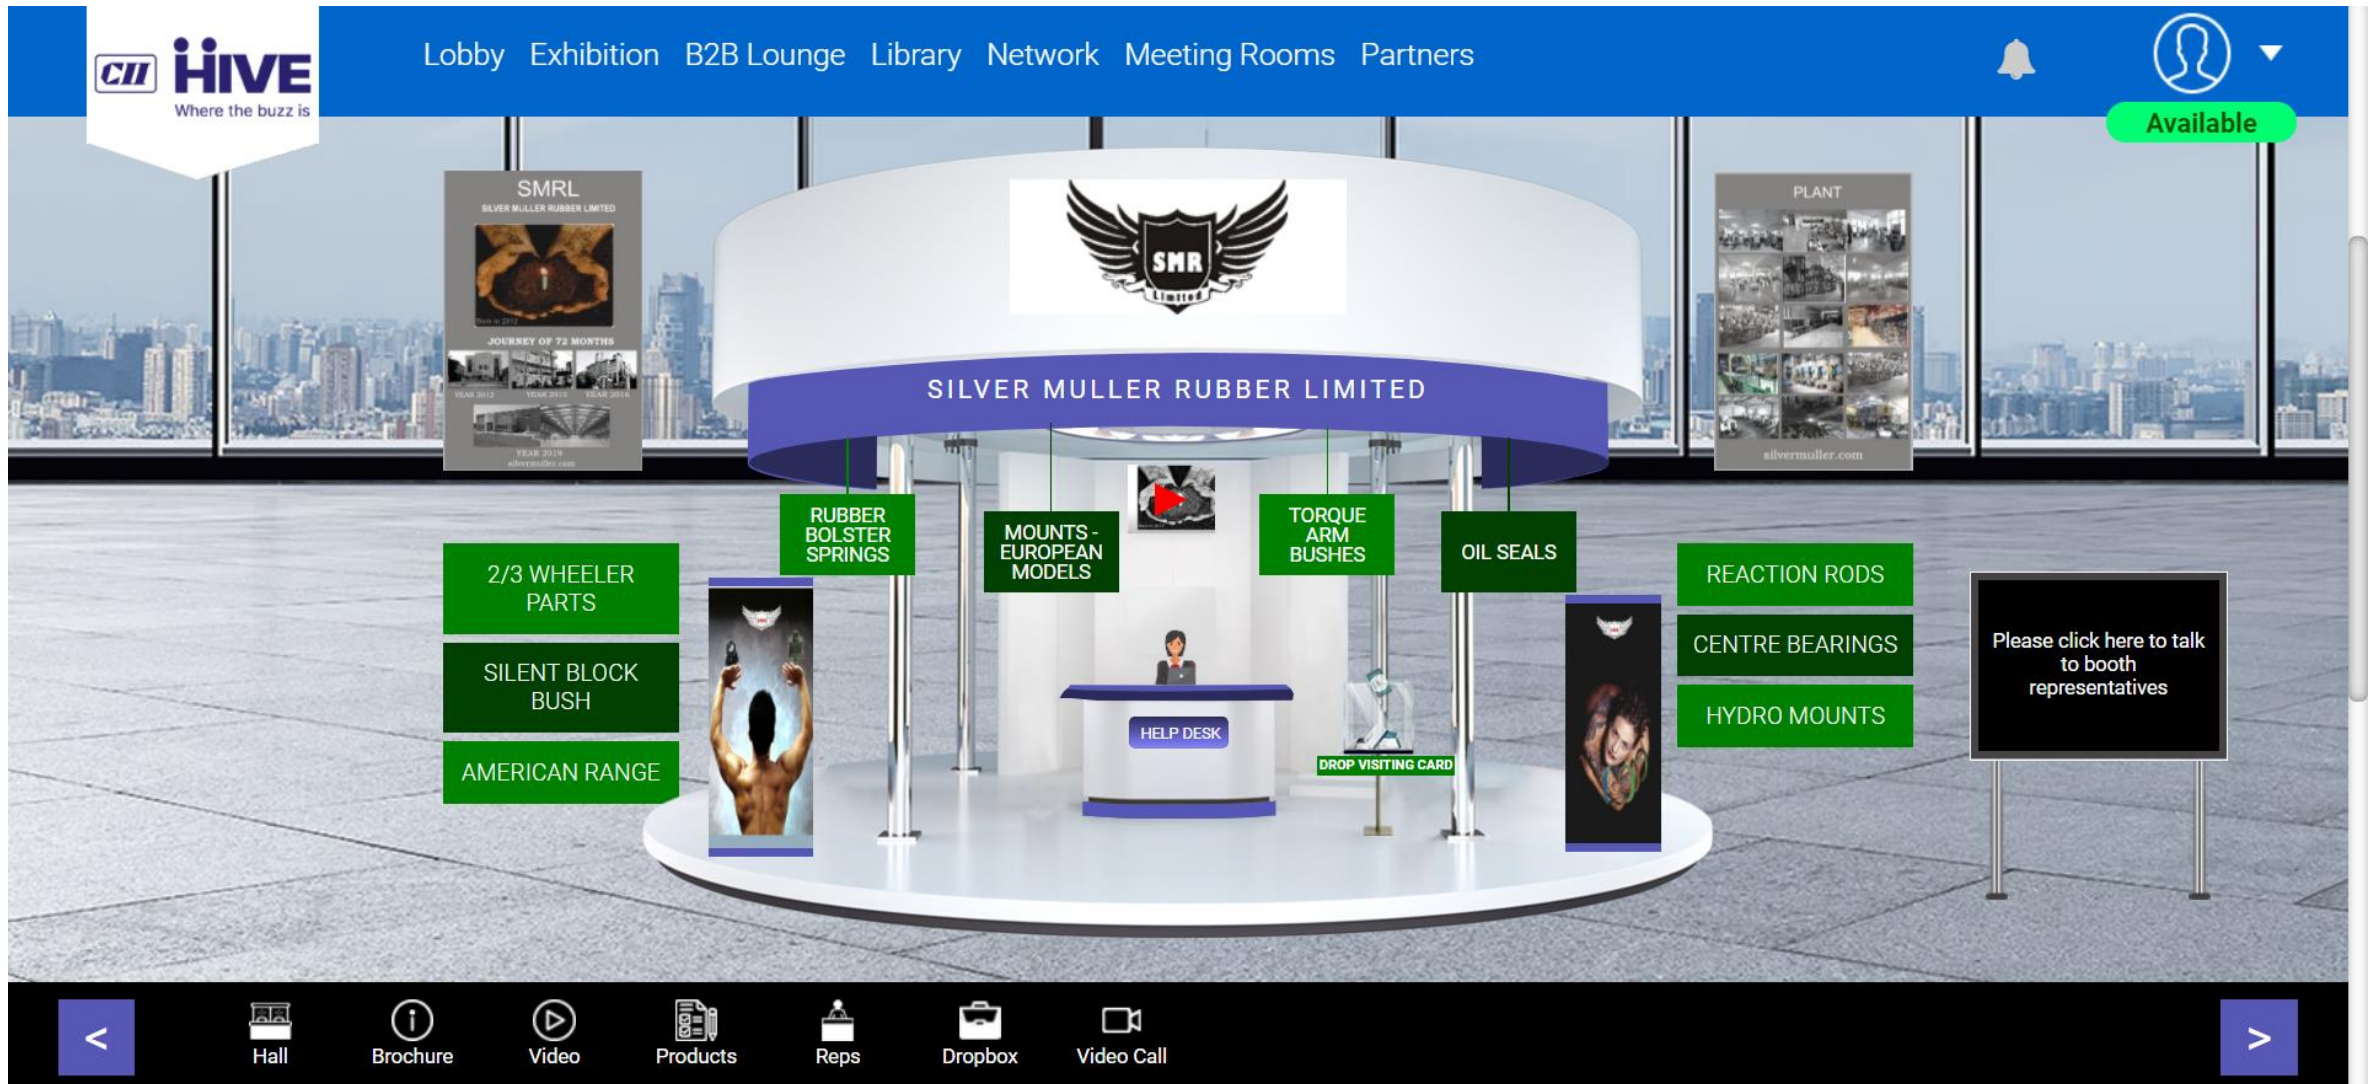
CII HIVE
Where the buzz is

Lobby Exhibition B2B Lounge Library Network Meeting Rooms Partners

Available

SMRL
SILVER MULLER RUBBER LIMITED
JOURNEY OF 72 MONTHS
YEAR 2012 YEAR 2013 YEAR 2016
YEAR 2019
silvermuller.com

SMR
Limited

SILVER MULLER RUBBER LIMITED

PLANT
silvermuller.com

RUBBER BOLSTER SPRINGS

MOUNTS - EUROPEAN MODELS

TORQUE ARM BUSHES

OIL SEALS

2/3 WHEELER PARTS

SILENT BLOCK BUSH

AMERICAN RANGE

REACTION RODS

CENTRE BEARINGS

HYDRO MOUNTS

HELP DESK

DROP VISITING CARD

Please click here to talk to booth representatives

<

Hall
Brochure
Video
Products
Reps
Dropbox
Video Call

>